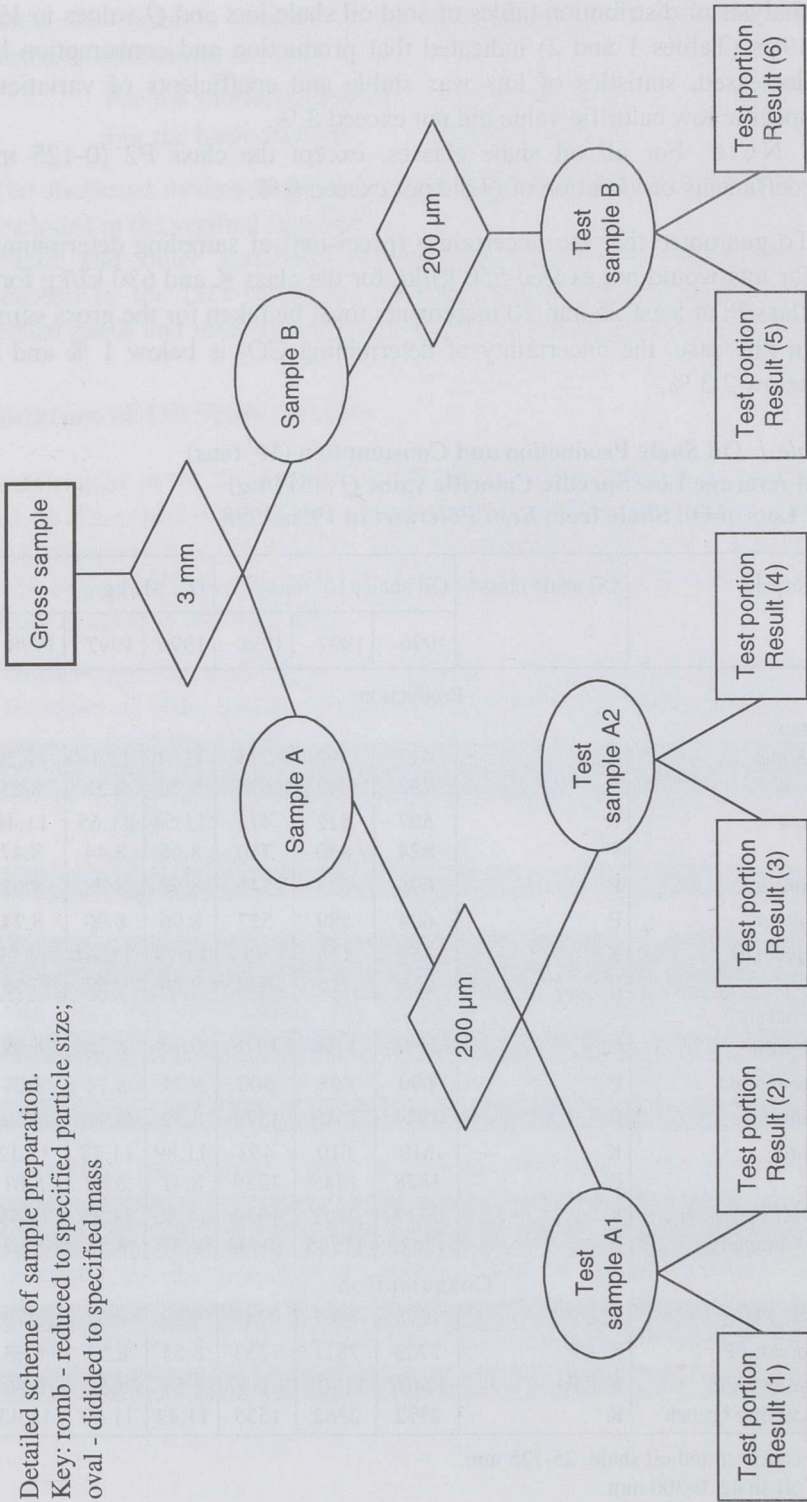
Gross sample

3 mm

Sample A

Sample B

200 µm

200 µm

Test sample A1

Test sample A2

Test sample B

Test portion Result (1)

Test portion Result (2)

Test portion Result (3)

Test portion Result (4)

Test portion Result (5)

Test portion Result (6)

Detailed scheme of sample preparation.
Key: romb - reduced to specified particle size;
oval - dided to specified mass